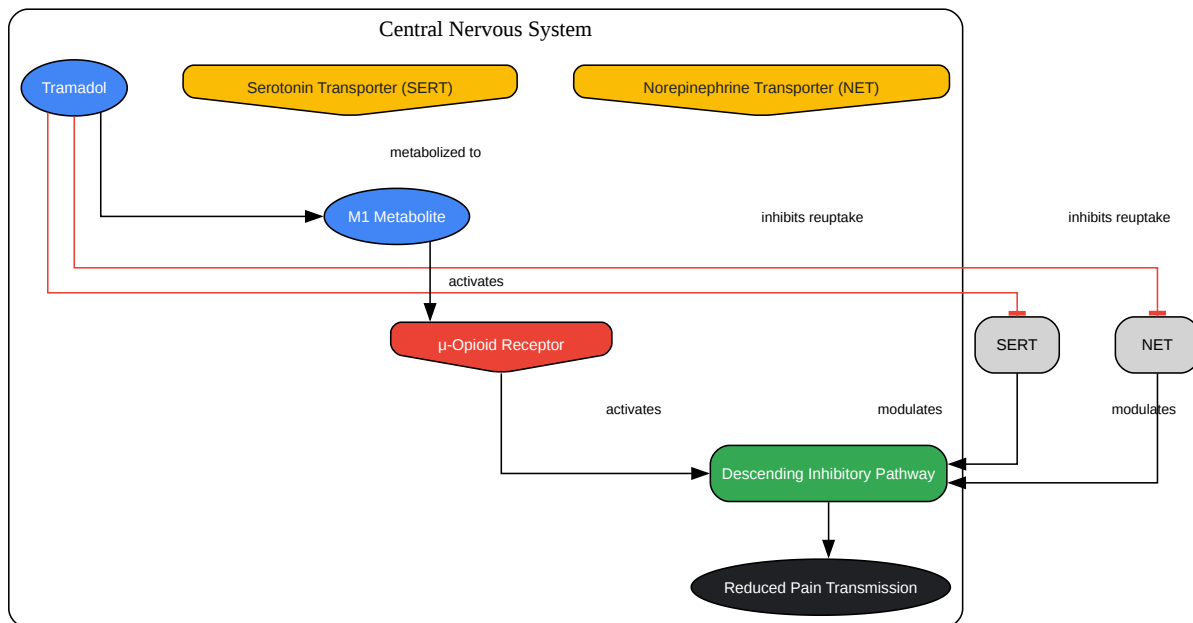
Central Nervous System

Tramadol

Serotonin Transporter (SERT)

Norepinephrine Transporter (NET)

metabolized to

M1 Metabolite

inhibits reuptake

inhibits reuptake

activates

μ-Opioid Receptor

SERT

NET

activates

modulates

modulates

Descending Inhibitory Pathway

Reduced Pain Transmission